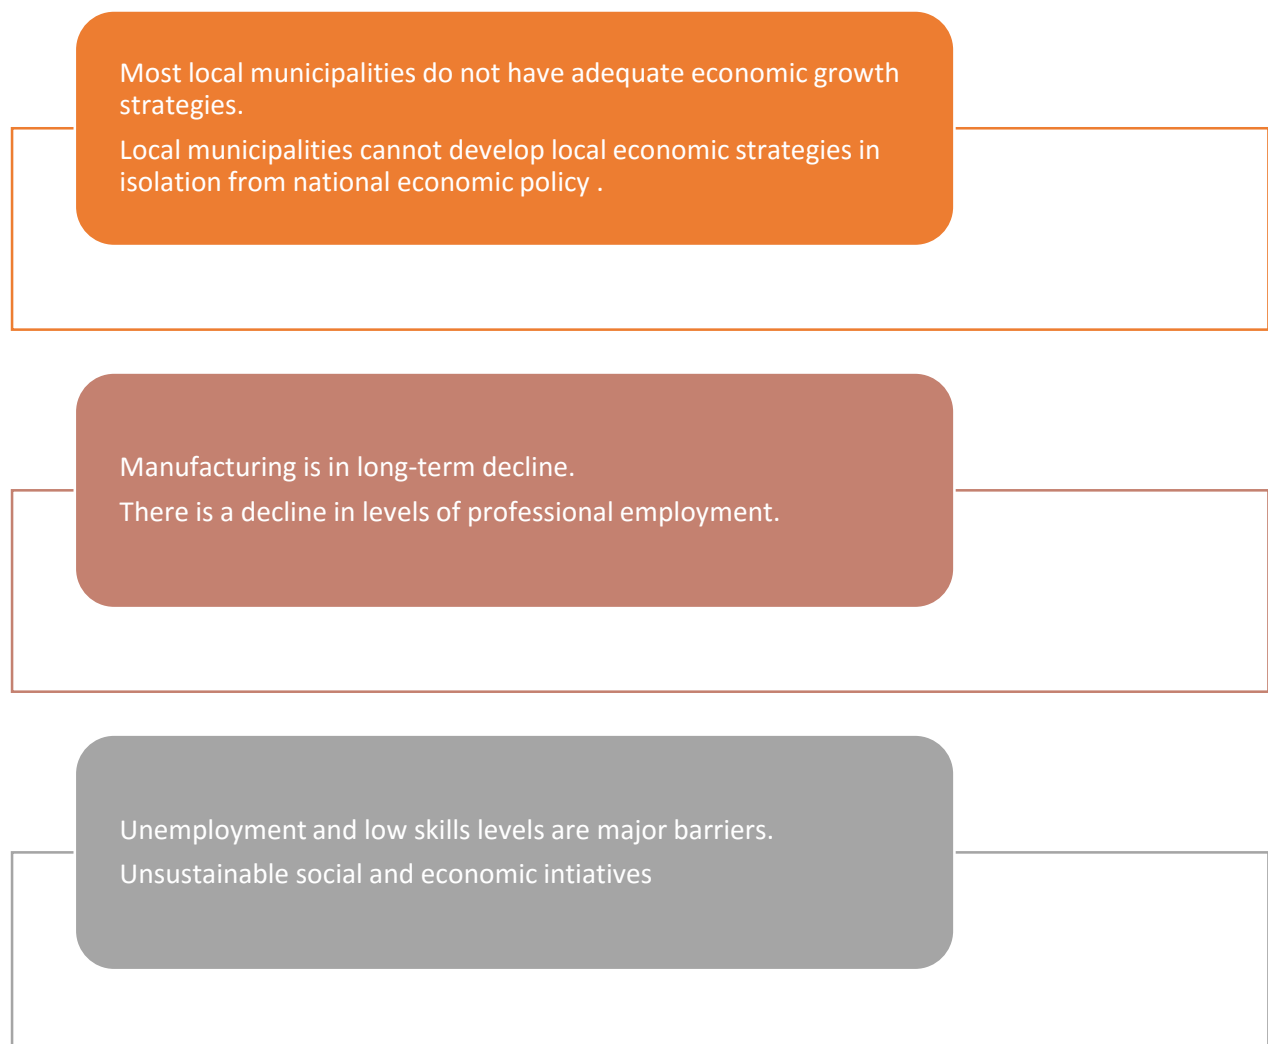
Most local municipalities do not have adequate economic growth strategies.

Local municipalities cannot develop local economic strategies in isolation from national economic policy .

Manufacturing is in long-term decline.

There is a decline in levels of professional employment.

Unemployment and low skills levels are major barriers.

Unsustainable social and economic intiatives